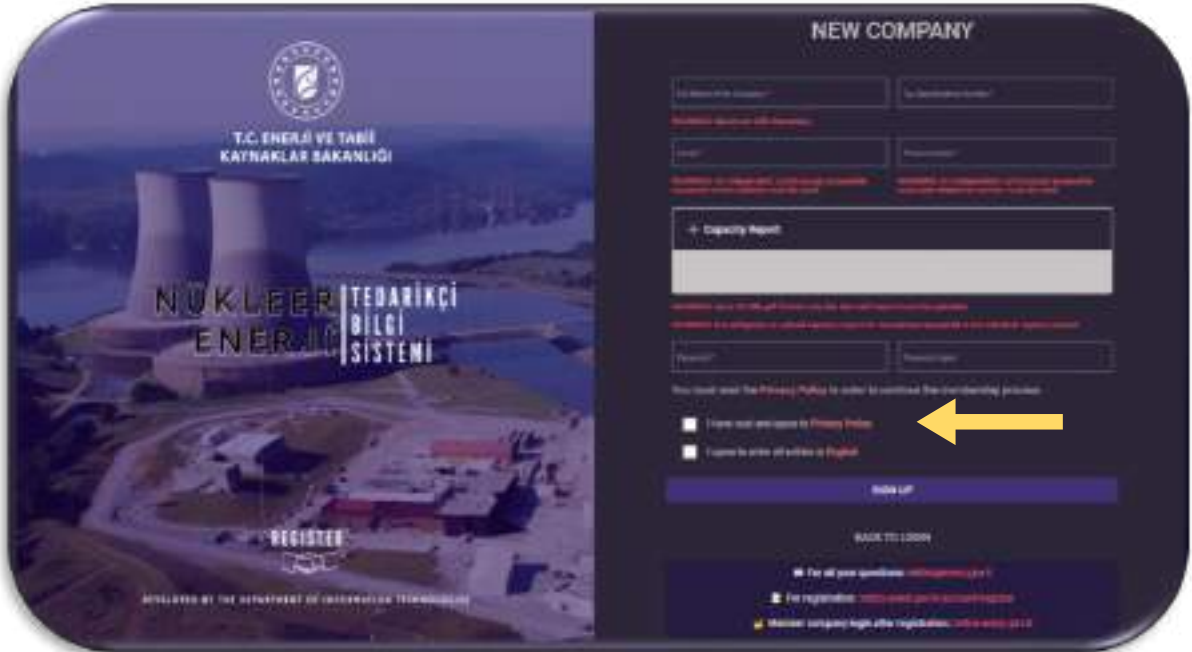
T.C. ENERJİ VE TABİİ KAYNAKLAR BAKANLIĞI

NÜKLEER ENERJİ

TEDARİKÇİ BİLGİ SİSTEMİ

REGISTER

DEVELOPED BY THE DEPARTMENT OF INFORMATION TECHNOLOGIES

NEW COMPANY

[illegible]

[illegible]

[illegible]

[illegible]

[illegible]

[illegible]

+ Capacity Report

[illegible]

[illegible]

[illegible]

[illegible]

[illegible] Privacy Policy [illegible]

I have read and agree to Privacy Policy

I agree to enter all entries in English

SIGN UP

BACK TO LOGIN

For all your questions: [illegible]

For registration: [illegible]

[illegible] company login after registration: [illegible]